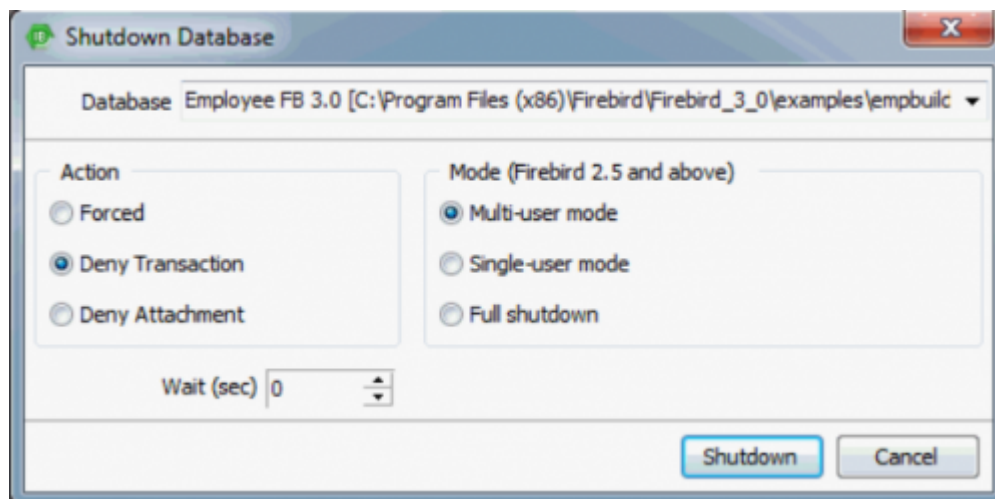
Shutdown Database

Database Employee FB 3.0 [C:\Program Files (x86)\Firebird\Firebird_3_0\examples\empbuilc

Action
Forced
Deny Transaction
Deny Attachment

Mode (Firebird 2.5 and above)
Multi-user mode
Single-user mode
Full shutdown

Wait (sec) 0

Shutdown
Cancel